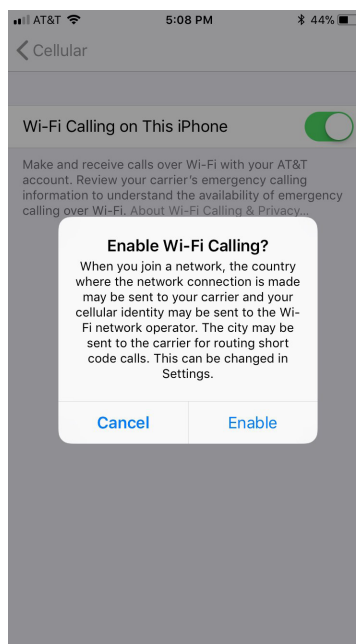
AT&T 5:08 PM 44%

Cellular

Wi-Fi Calling on This iPhone

Make and receive calls over Wi-Fi with your AT&T account. Review your carrier's emergency calling information to understand the availability of emergency calling over Wi-Fi. About Wi-Fi Calling & Privacy...

Enable Wi-Fi Calling?

When you join a network, the country where the network connection is made may be sent to your carrier and your cellular identity may be sent to the Wi-Fi network operator. The city may be sent to the carrier for routing short code calls. This can be changed in Settings.

Cancel

Enable